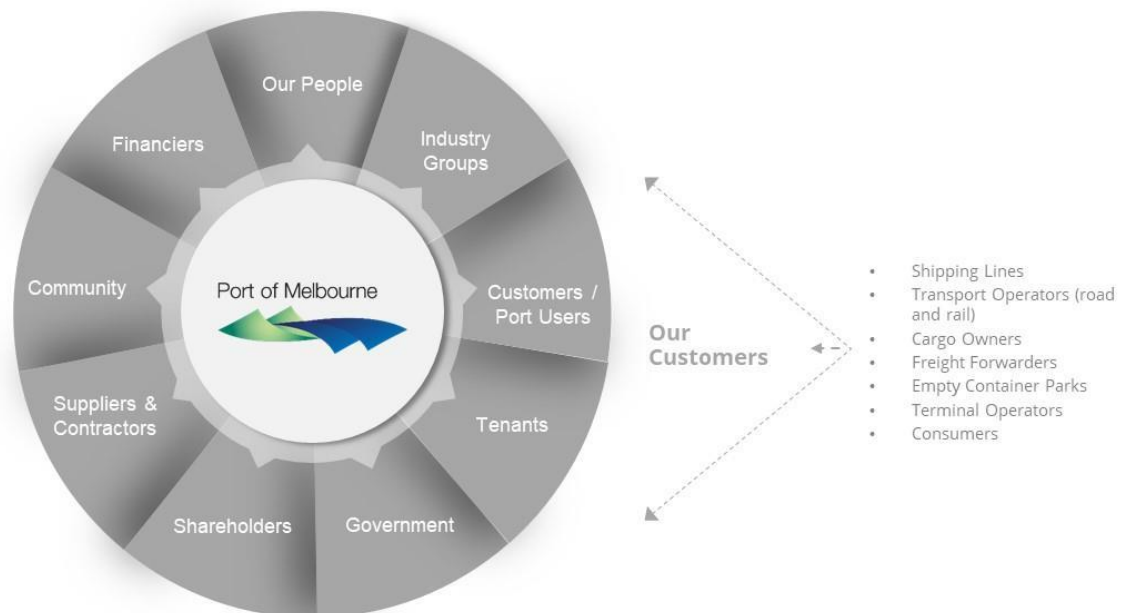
Our People

Industry Groups

Customers / Port Users

Tenants

Government

Shareholders

Suppliers & Contractors

Community

Financiers

Port of Melbourne

Our Customers

- Shipping Lines
- Transport Operators (road and rail)
- Cargo Owners
- Freight Forwarders
- Empty Container Parks
- Terminal Operators
- Consumers